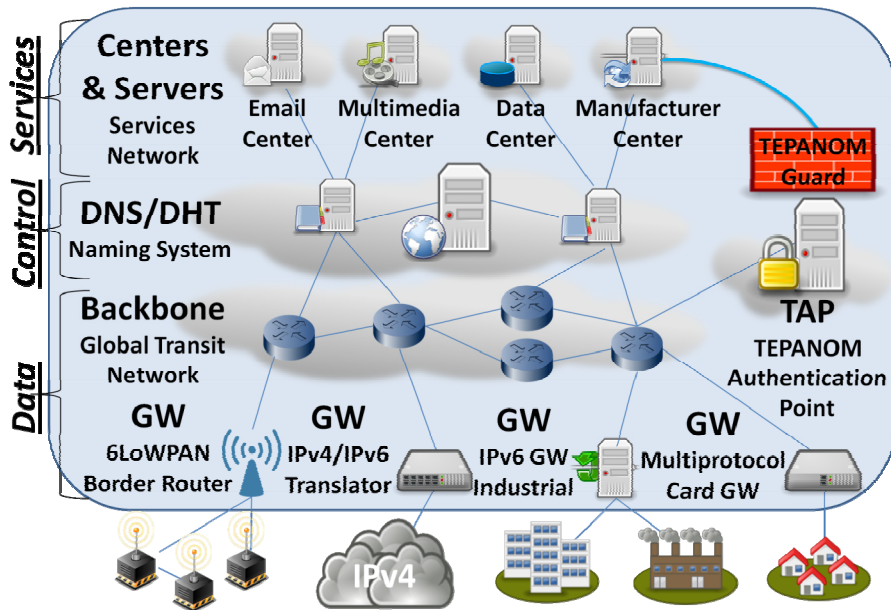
Services

Centers & Servers

Services Network

Email Center

Multimedia Center

Data Center

Manufacturer Center

TEPANOM Guard

Control

DNS/DHT

Naming System

Backbone

Global Transit Network

TAP

TEPANOM Authentication Point

Data

GW

6LoWPAN Border Router

GW

IPv4/IPv6 Translator

GW

IPv6 GW Industrial

GW

Multiprotocol Card GW

IPv4